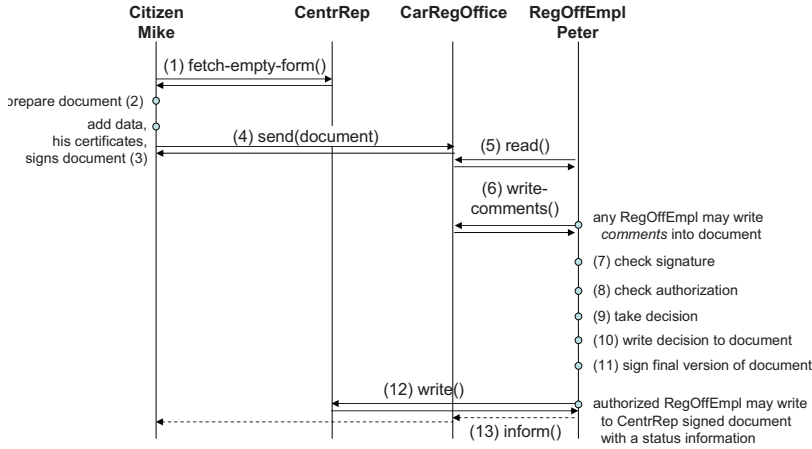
Citizen Mike

CentrRep

CarRegOffice

RegOffEmpl Peter

(1) fetch-empty-form()

prepare document (2)

add data, his certificates, signs document (3)

(4) send(document)

(5) read()

(6) write-comments()

any RegOffEmpl may write *comments* into document

(7) check signature

(8) check authorization

(9) take decision

(10) write decision to document

(11) sign final version of document

(12) write()

authorized RegOffEmpl may write to CentrRep signed document with a status information

(13) inform()